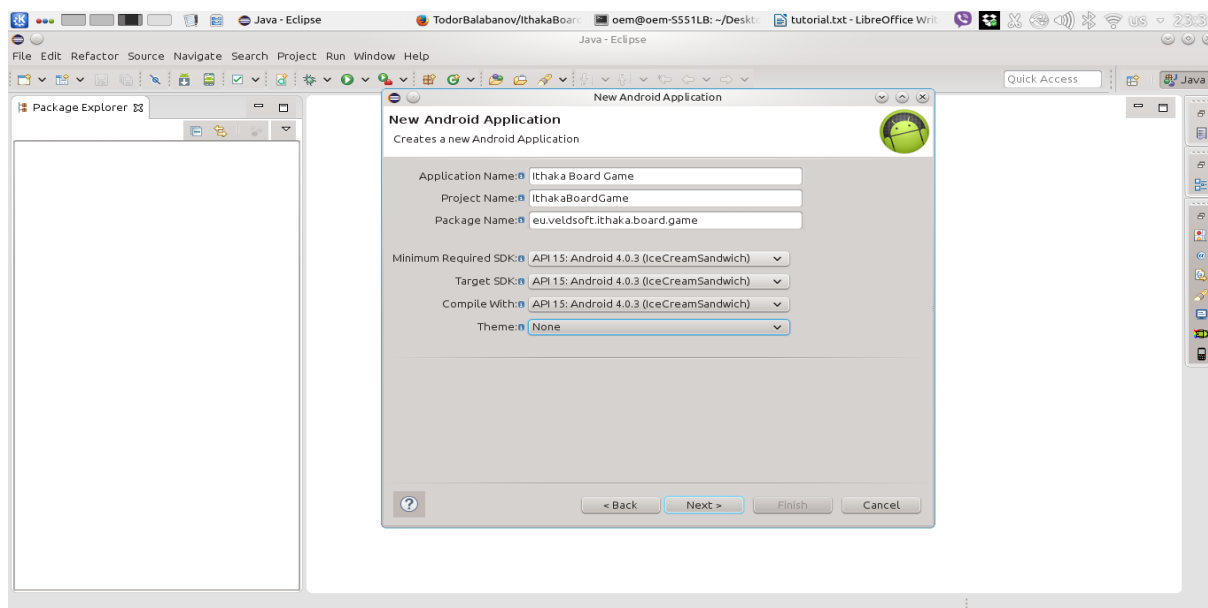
Java - Eclipse TodorBalabanov/IthakaBoar oem@oem-S551LB: ~/Deskt tutorial.txt - LibreOffice Writ us 23:3

Java - Eclipse

File Edit Refactor Source Navigate Search Project Run Window Help

Quick Access Java

Package Explorer

New Android Application

New Android Application

Creates a new Android Application

Application Name: Ithaka Board Game

Project Name: IthakaBoardGame

Package Name: eu.veldsoft.ithaka.board.game

Minimum Required SDK: API 15: Android 4.0.3 (IceCreamSandwich)

Target SDK: API 15: Android 4.0.3 (IceCreamSandwich)

Compile With: API 15: Android 4.0.3 (IceCreamSandwich)

Theme: None

< Back Next > Finish Cancel